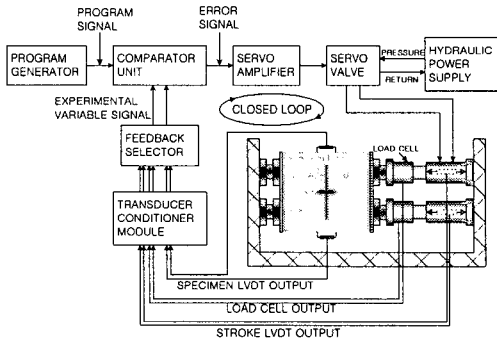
PROGRAM SIGNAL

ERROR SIGNAL

PROGRAM GENERATOR

COMPARATOR UNIT

SERVO AMPLIFIER

SERVO VALVE

PRESSURE

RETURN

HYDRAULIC POWER SUPPLY

EXPERIMENTAL VARIABLE SIGNAL

CLOSED LOOP

FEEDBACK SELECTOR

LOAD CELL

TRANSDUCER CONDITIONER MODULE

SPECIMEN LVDT OUTPUT

LOAD CELL OUTPUT

STROKE LVDT OUTPUT